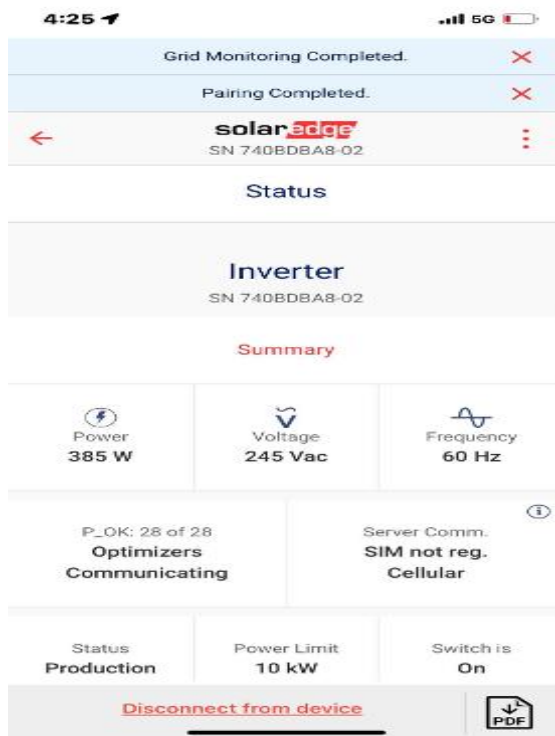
4:25

5G

Grid Monitoring Completed.

Pairing Completed.

solaredge
SN 740BDBA8-02

Status

Inverter
SN 740BDBA8-02

Summary

Power
385 W

Voltage
245 Vac

Frequency
60 Hz

P_OK: 28 of 28
Optimizers Communicating

Server Comm.
SIM not reg.
Cellular

Status
Production

Power Limit
10 kW

Switch is
On

Disconnect from device

PDF